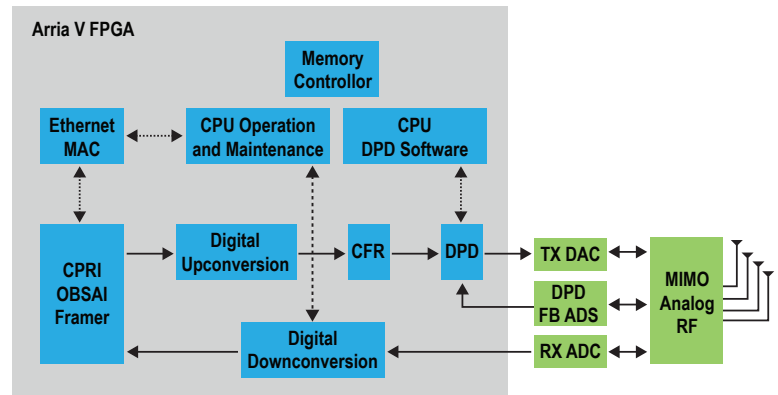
Arria V FPGA

Memory Controller

Ethernet MAC

CPU Operation and Maintenance

CPU DPD Software

CPRI OBSAI Framer

Digital Upconversion

CFR

DPD

TX DAC

DPD FB ADS

MIMO Analog RF

Digital Downconversion

RX ADC